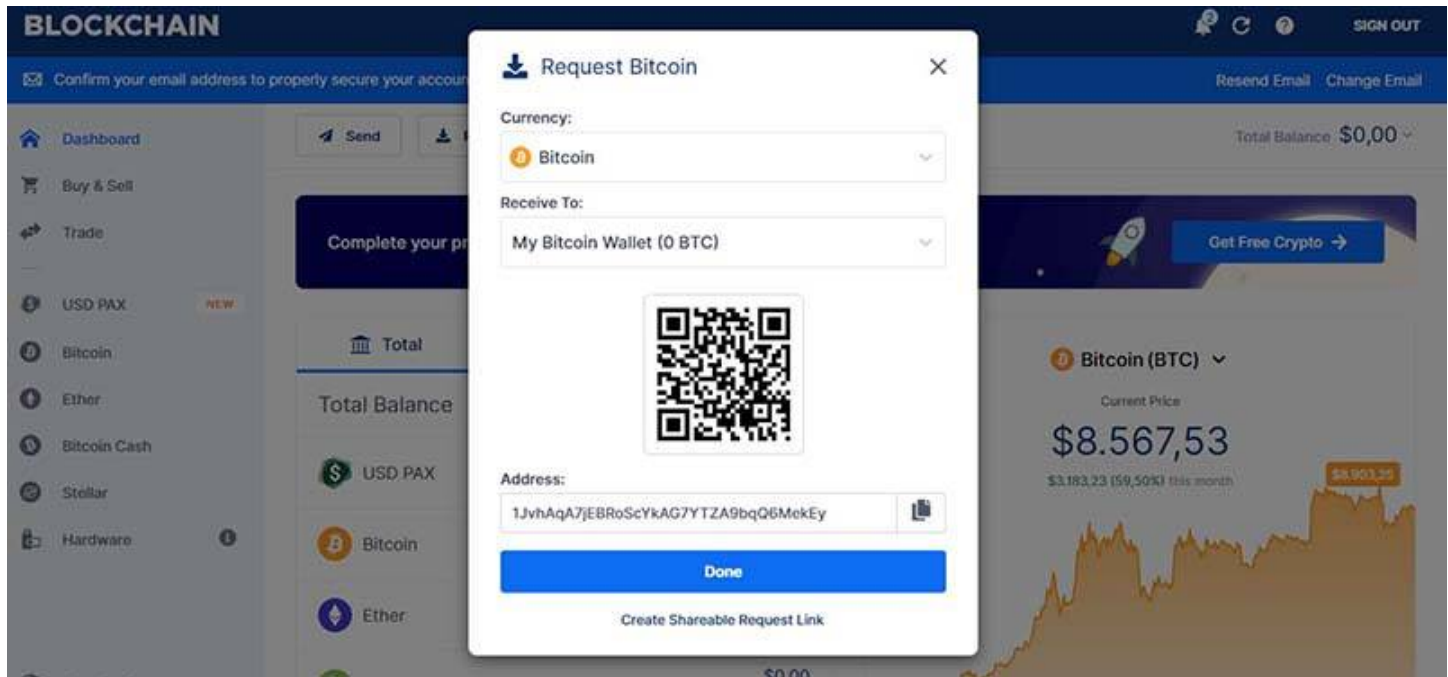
BLOCKCHAIN

SIGN OUT

Confirm your email address to properly secure your accou

Resend Email Change Email

Dashboard
Buy & Sell
Trade
USD PAX NEW
Bitcoin
Ether
Bitcoin Cash
Stellar
Hardware

Send

Total Balance $0,00

Complete your pr

Get Free Crypto →

Total

Total Balance

USD PAX
Bitcoin
Ether

$0.00

Bitcoin (BTC)
Current Price
$8.567,53
$3.183,23 (59,50%) this month
$8.903,25

Request Bitcoin

Currency:
Bitcoin

Receive To:
My Bitcoin Wallet (0 BTC)

Address:
1JvhAqA7jEBRoScYkAG7YTZA9bqQ6MekEy

Done

Create Shareable Request Link